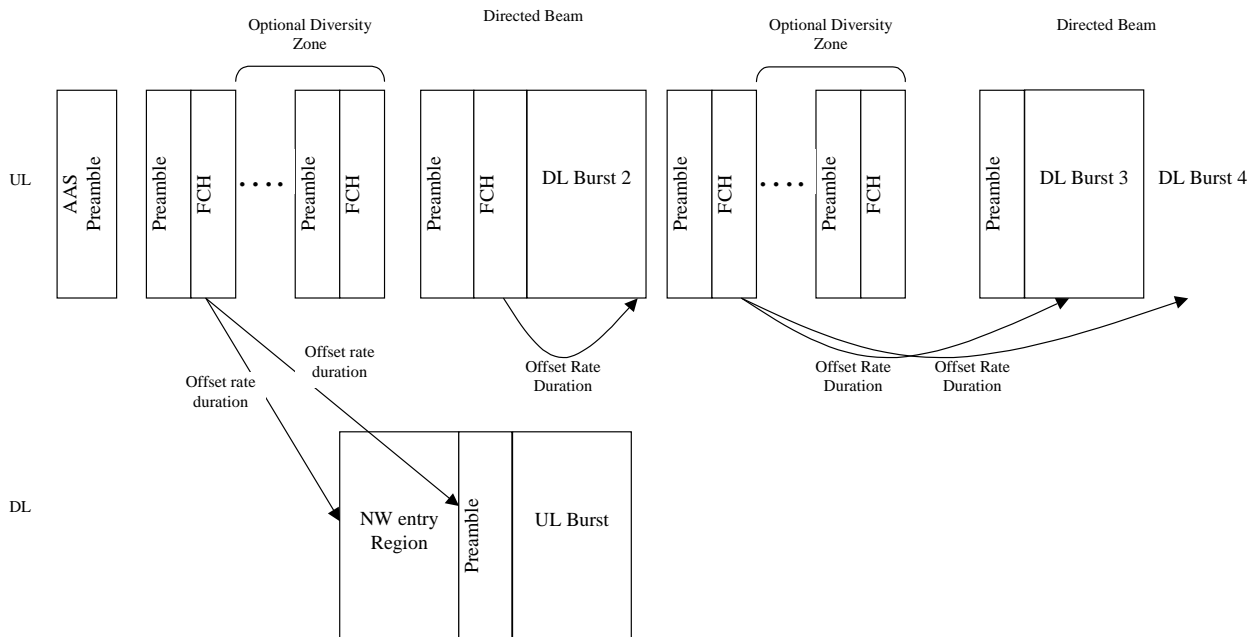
Optional Diversity Zone

Directed Beam

Optional Diversity Zone

Directed Beam

UL

AAS Preamble

Preamble

FCH

....

Preamble

FCH

Preamble

FCH

DL Burst 2

Preamble

FCH

....

Preamble

FCH

Preamble

DL Burst 3

DL Burst 4

Offset rate duration

Offset rate duration

Offset Rate Duration

Offset Rate Duration

Offset Rate Duration

DL

NW entry Region

Preamble

UL Burst